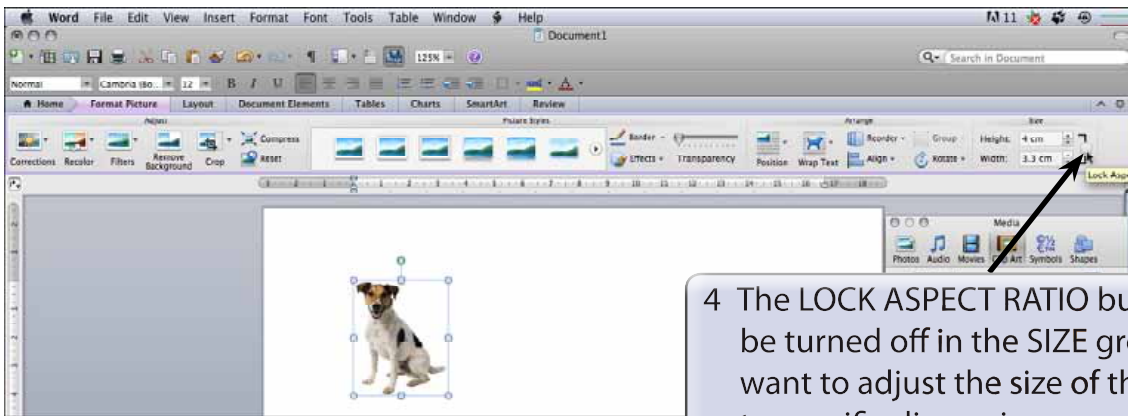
Word File Edit View Insert Format Font Tools Table Window Help

Document1

125%

Search in Document

Normal Cambria (Bo... 12 B I U

Home Format Picture Layout Document Elements Tables Charts SmartArt Review

Adjust Picture Styles Arrange Size

Corrections Recolor Filters Remove Background Crop Compress Reset Border Effects Transparency Position Wrap Text Reorder Align Group Rotate Height: 4 cm Width: 3.3 cm

Lock Aspe

Media

Photos Audio Movies Clip Art Symbols Shapes

4 The LOCK ASPECT RATIO bu be turned off in the SIZE gro want to adjust the size of th